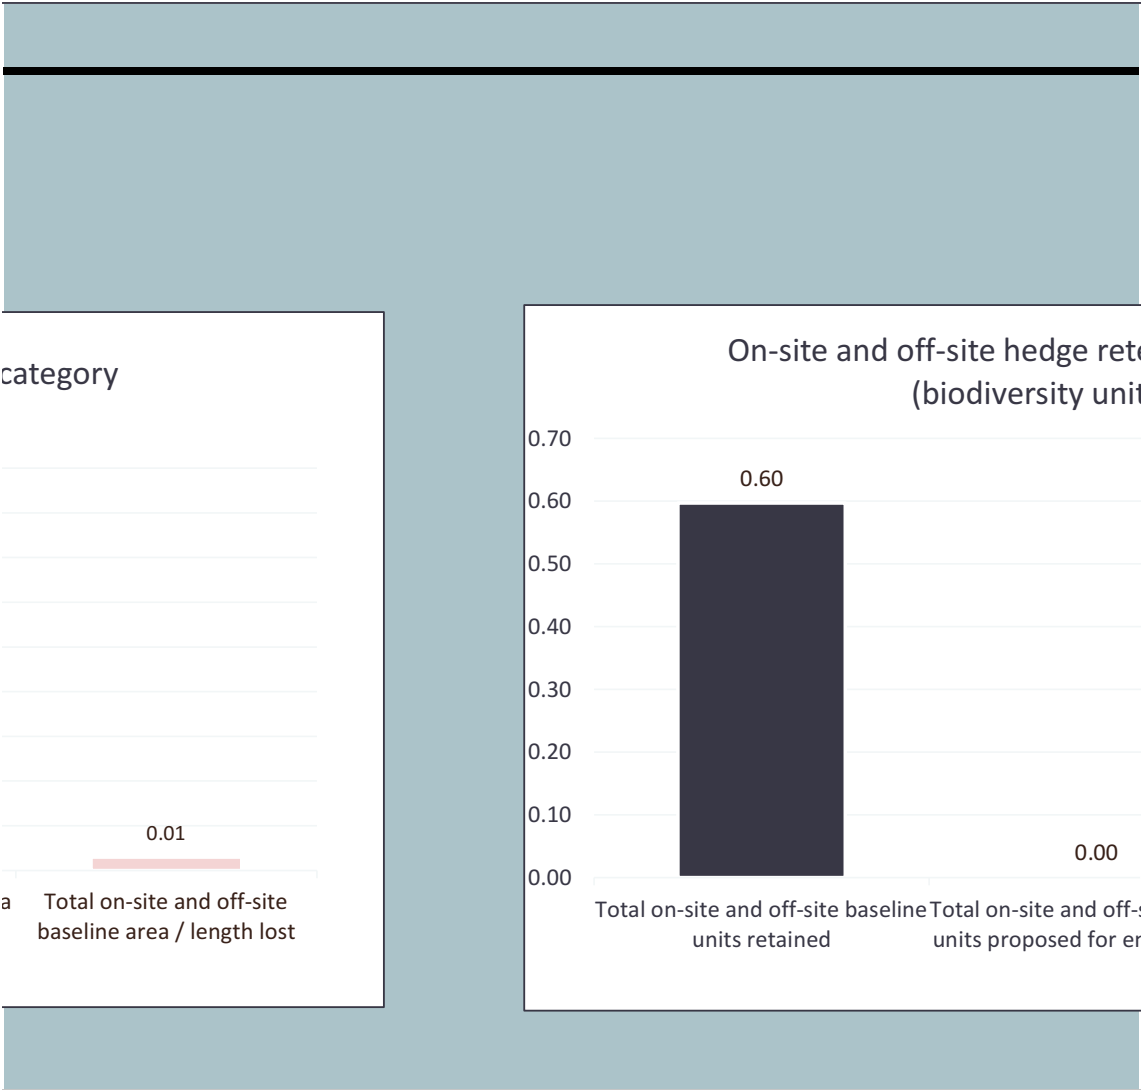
category

0.01

a Total on-site and off-site baseline area / length lost

On-site and off-site hedge ret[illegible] (biodiversity unit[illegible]

0.70
0.60
0.50
0.40
0.30
0.20
0.10
0.00

0.60

0.00

Total on-site and off-site baseline units retained

Total on-site and off-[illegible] units proposed for en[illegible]